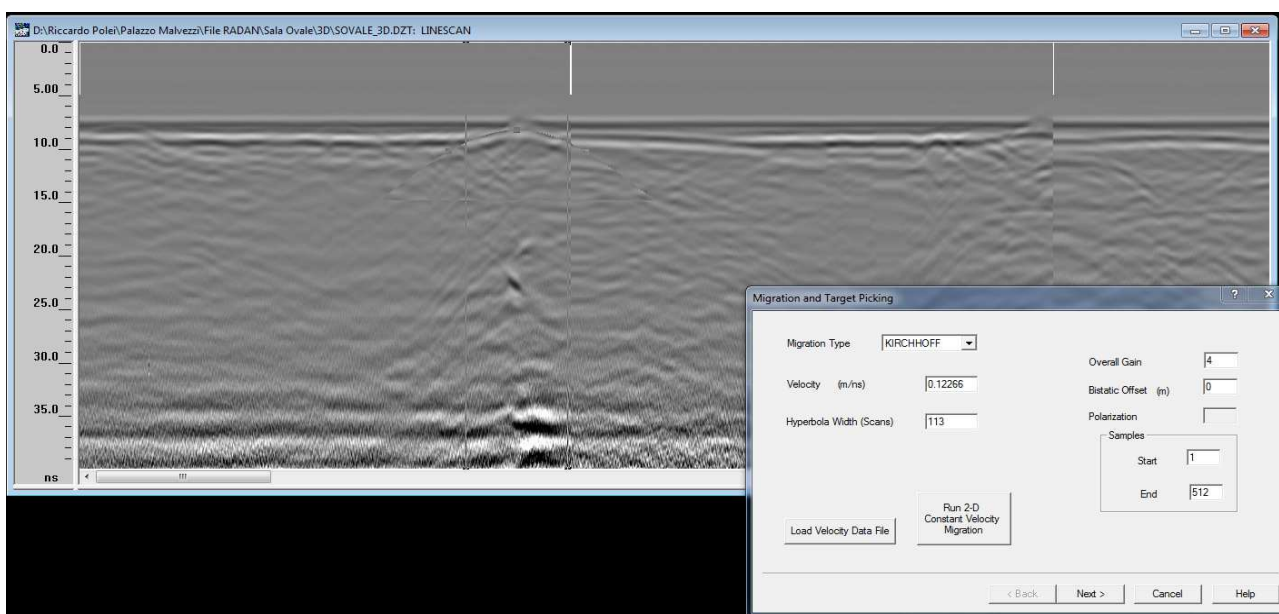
D:\Riccardo Polei\Palazzo Malvezzi\File RADAN\Sala Ovale\3D\SOVALE_3D.DZT: LINESCAN

0.0
5.00
10.0
15.0
20.0
25.0
30.0
35.0
ns

Migration and Target Picking

Migration Type KIRCHHOFF

Velocity (m/ns) 0.12266

Hyperbola Width (Scans) 113

Overall Gain 4

Bistatic Offset (m) 0

Polarization

Samples

Start 1

End 512

Load Velocity Data File

Run 2-D Constant Velocity Migration

< Back Next > Cancel Help